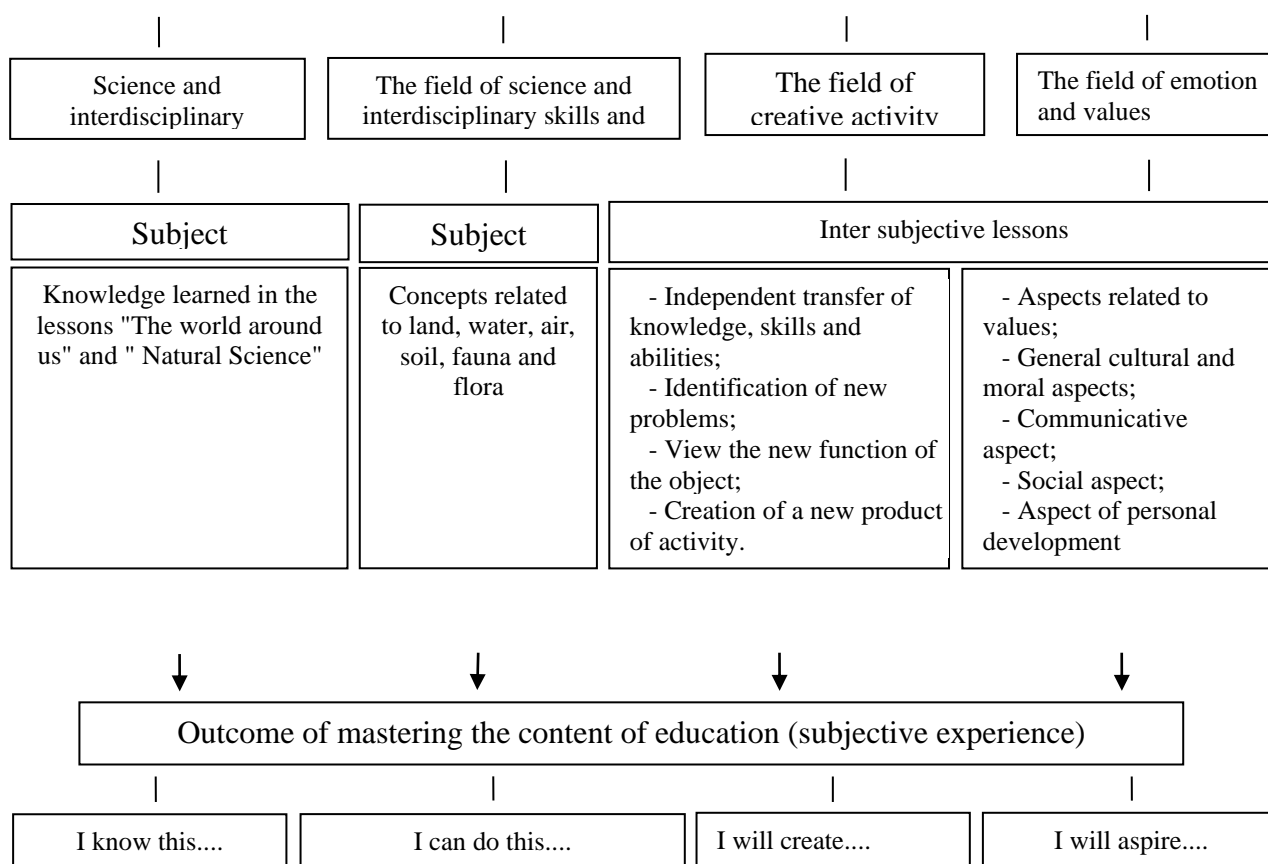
Science and interdisciplinary

The field of science and interdisciplinary skills and

The field of creative activity

The field of emotion and values

Subject

Subject

Inter subjective lessons

Knowledge learned in the lessons "The world around us" and " Natural Science"

Concepts related to land, water, air, soil, fauna and flora

- Independent transfer of knowledge, skills and abilities;
- Identification of new problems;
- View the new function of the object;
- Creation of a new product of activity.

- Aspects related to values;
- General cultural and moral aspects;
- Communicative aspect;
- Social aspect;
- Aspect of personal development

Outcome of mastering the content of education (subjective experience)

I know this....

I can do this....

I will create....

I will aspire....